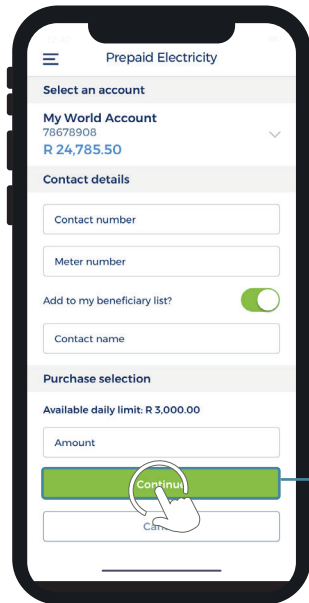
Prepaid Electricity

Select an account

My World Account
78678908
R 24,785.50

Contact details

Contact number

Meter number

Add to my beneficiary list?

Contact name

Purchase selection

Available daily limit: R 3,000.00

Amount

Continu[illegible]

Can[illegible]